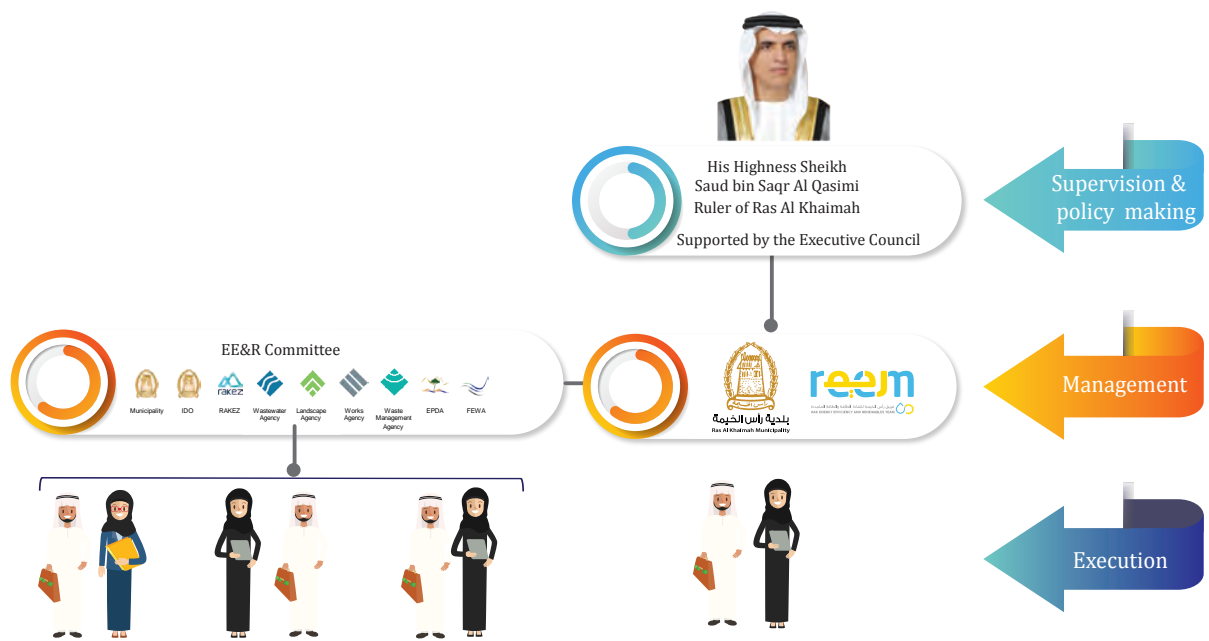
His Highness Sheikh
Saud bin Saqr Al Qasimi
Ruler of Ras Al Khaimah

Supported by the Executive Council

Supervision & policy making

EE&R Committee

Municipality IDO RAKEZ Wastewater Agency Landscape Agency Works Agency Waste Management Agency EPDA FEWA

بلدية رأس الخيمة
Ras Al Khaimah Municipality

reem

Management

Execution